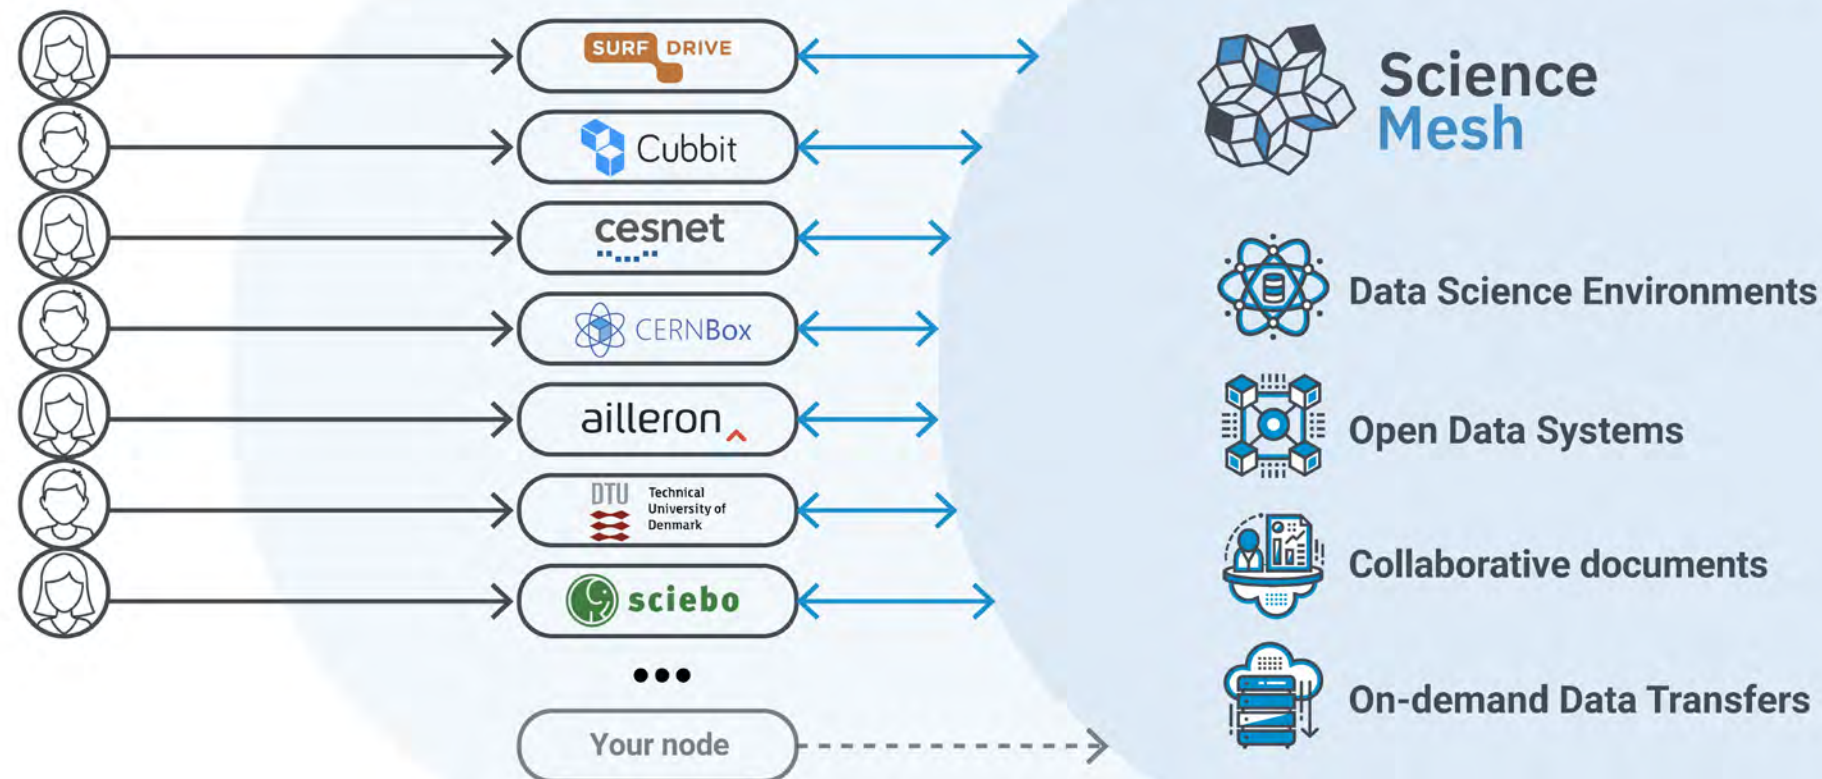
SURF DRIVE

Cubbit

cesnet

CERNBox

ailleron

DTU Technical University of Denmark

sciebo

•••

Your node

Science Mesh

Data Science Environments

Open Data Systems

Collaborative documents

On-demand Data Transfers